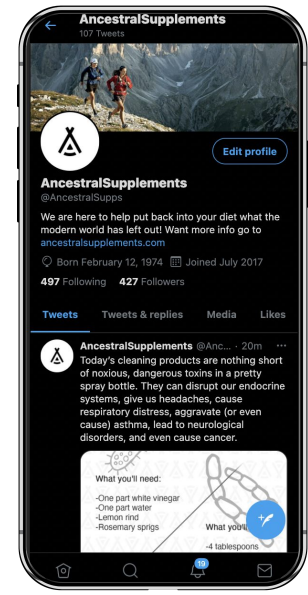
AncestralSupplements
107 Tweets

Edit profile

AncestralSupplements
@AncestralSupps

We are here to help put back into your diet what the modern world has left out! Want more info go to ancestralsupplements.com

Born February 12, 1974 Joined July 2017

497 Following 427 Followers

Tweets Tweets & replies Media Likes

AncestralSupplements @Anc... · 20m
Today's cleaning products are nothing short of noxious, dangerous toxins in a pretty spray bottle. They can disrupt our endocrine systems, give us headaches, cause respiratory distress, aggravate (or even cause) asthma, lead to neurological disorders, and even cause cancer.

What you'll need:
-One part white vinegar
-One part water
-Lemon rind
-Rosemary sprigs

What you'll
-4 tablespoons

19